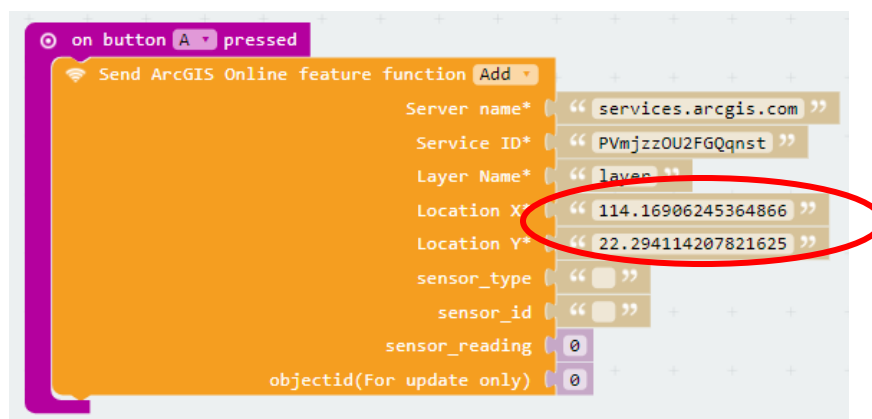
on button A pressed

Send ArcGIS Online feature function Add

Server name* " services.arcgis.com "

Service ID* " PVmjzzOU2FGQqnst "

Layer Name* " layer "

Location X* " 114.16906245364866 "

Location Y* " 22.294114207821625 "

sensor_type " "

sensor_id " "

sensor_reading 0

objectid(For update only) 0